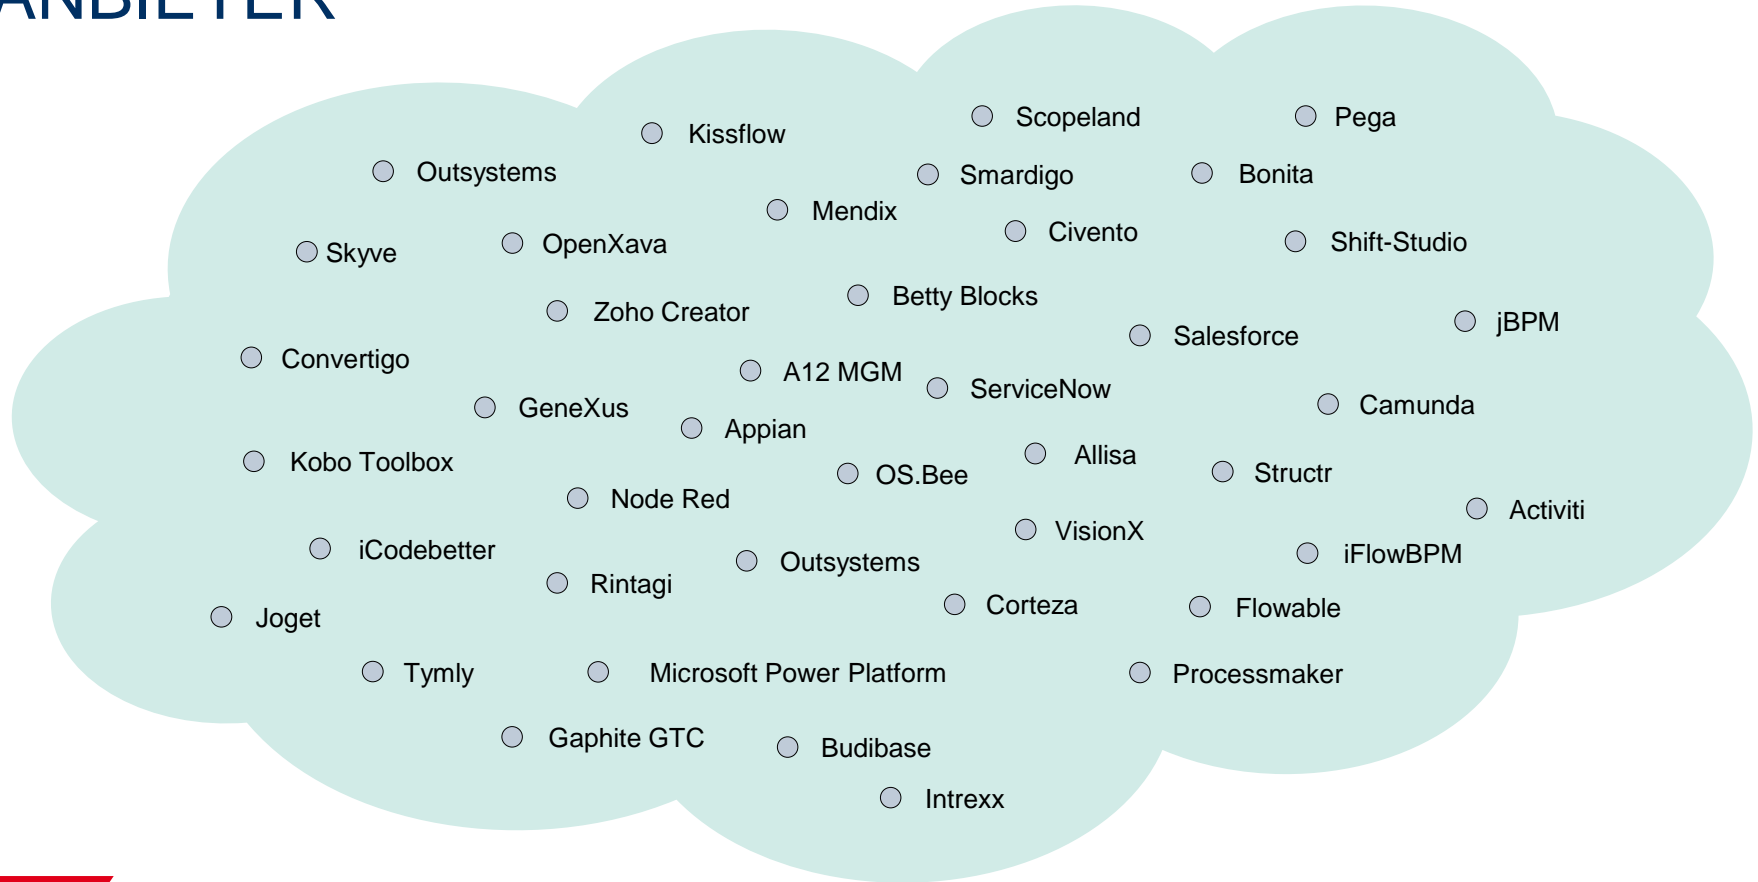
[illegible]

Kissflow
Scopeland
Pega
Outsystems
Smardigo
Bonita
Mendix
Skyve
OpenXava
Civento
Shift-Studio
Zoho Creator
Betty Blocks
Salesforce
jBPM
Convertigo
A12 MGM
ServiceNow
GeneXus
Appian
Camunda
Kobo Toolbox
OS.Bee
Allisa
Structr
Node Red
Activiti
VisionX
iCodebetter
Outsystems
iFlowBPM
Rintagi
Joget
Corteza
Flowable
Tymly
Microsoft Power Platform
Processmaker
Gaphite GTC
Budibase
Intrexx